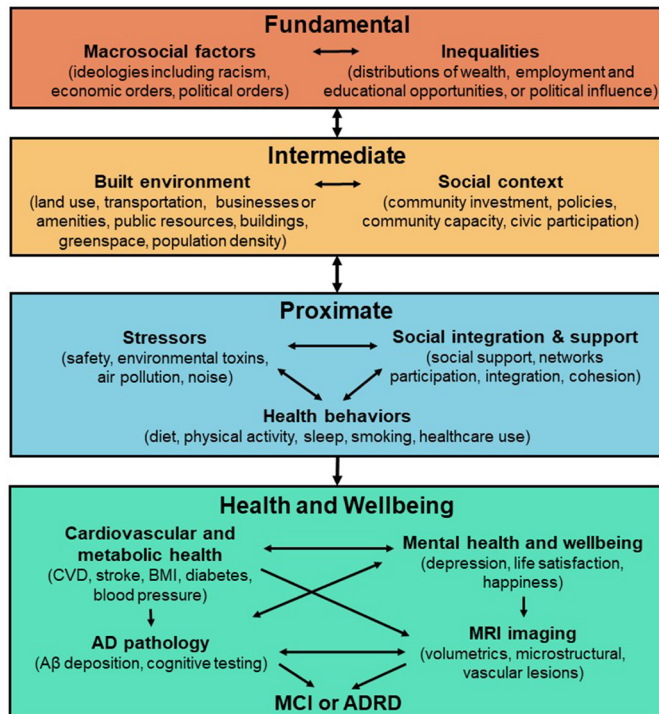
Fundamental

Macrosocial factors
(ideologies including racism, economic orders, political orders)

Inequalities
(distributions of wealth, employment and educational opportunities, or political influence)

Intermediate

Built environment
(land use, transportation, businesses or amenities, public resources, buildings, greenspace, population density)

Social context
(community investment, policies, community capacity, civic participation)

Proximate

Stressors
(safety, environmental toxins, air pollution, noise)

Social integration & support
(social support, networks participation, integration, cohesion)

Health behaviors
(diet, physical activity, sleep, smoking, healthcare use)

Health and Wellbeing

Cardiovascular and metabolic health
(CVD, stroke, BMI, diabetes, blood pressure)

Mental health and wellbeing
(depression, life satisfaction, happiness)

AD pathology
(Aβ deposition, cognitive testing)

MRI imaging
(volumetrics, microstructural, vascular lesions)

MCI or ADRD